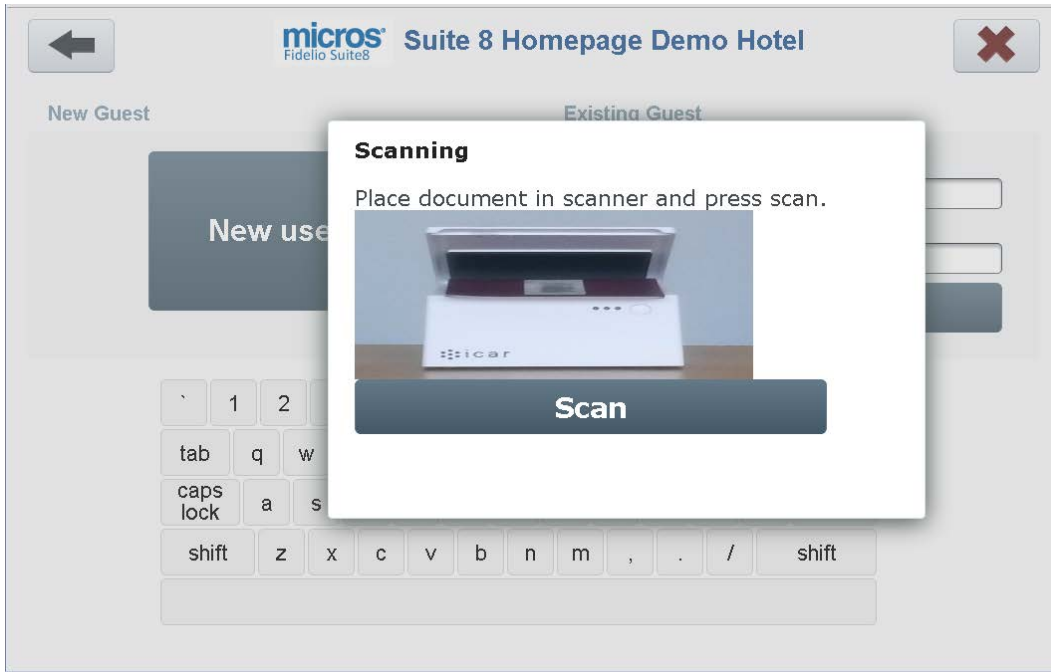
micros
Fidelio Suite8
Suite 8 Homepage Demo Hotel

New Guest

Existing Guest

New use

Scanning

Place document in scanner and press scan.

icar

Scan

` 1 2

tab q w

caps lock a s

shift z x c v b n m , . / shift